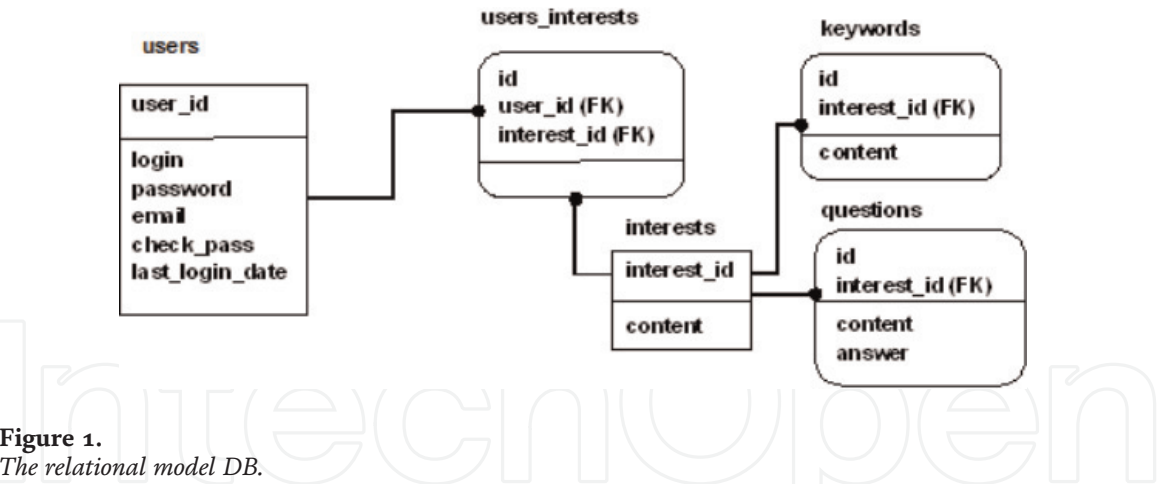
users

| user_id |
|---|
| login<br>password<br>email<br>check_pass<br>last_login_date |

users_interests

| id<br>user_id (FK)<br>interest_id (FK) |
|---|
| |

keywords

| id<br>interest_id (FK) |
|---|
| content |

interests

| interest_id |
|---|
| content |

questions

| id<br>interest_id (FK) |
|---|
| content<br>answer |

IntechOpen

Figure 1.
The relational model DB.